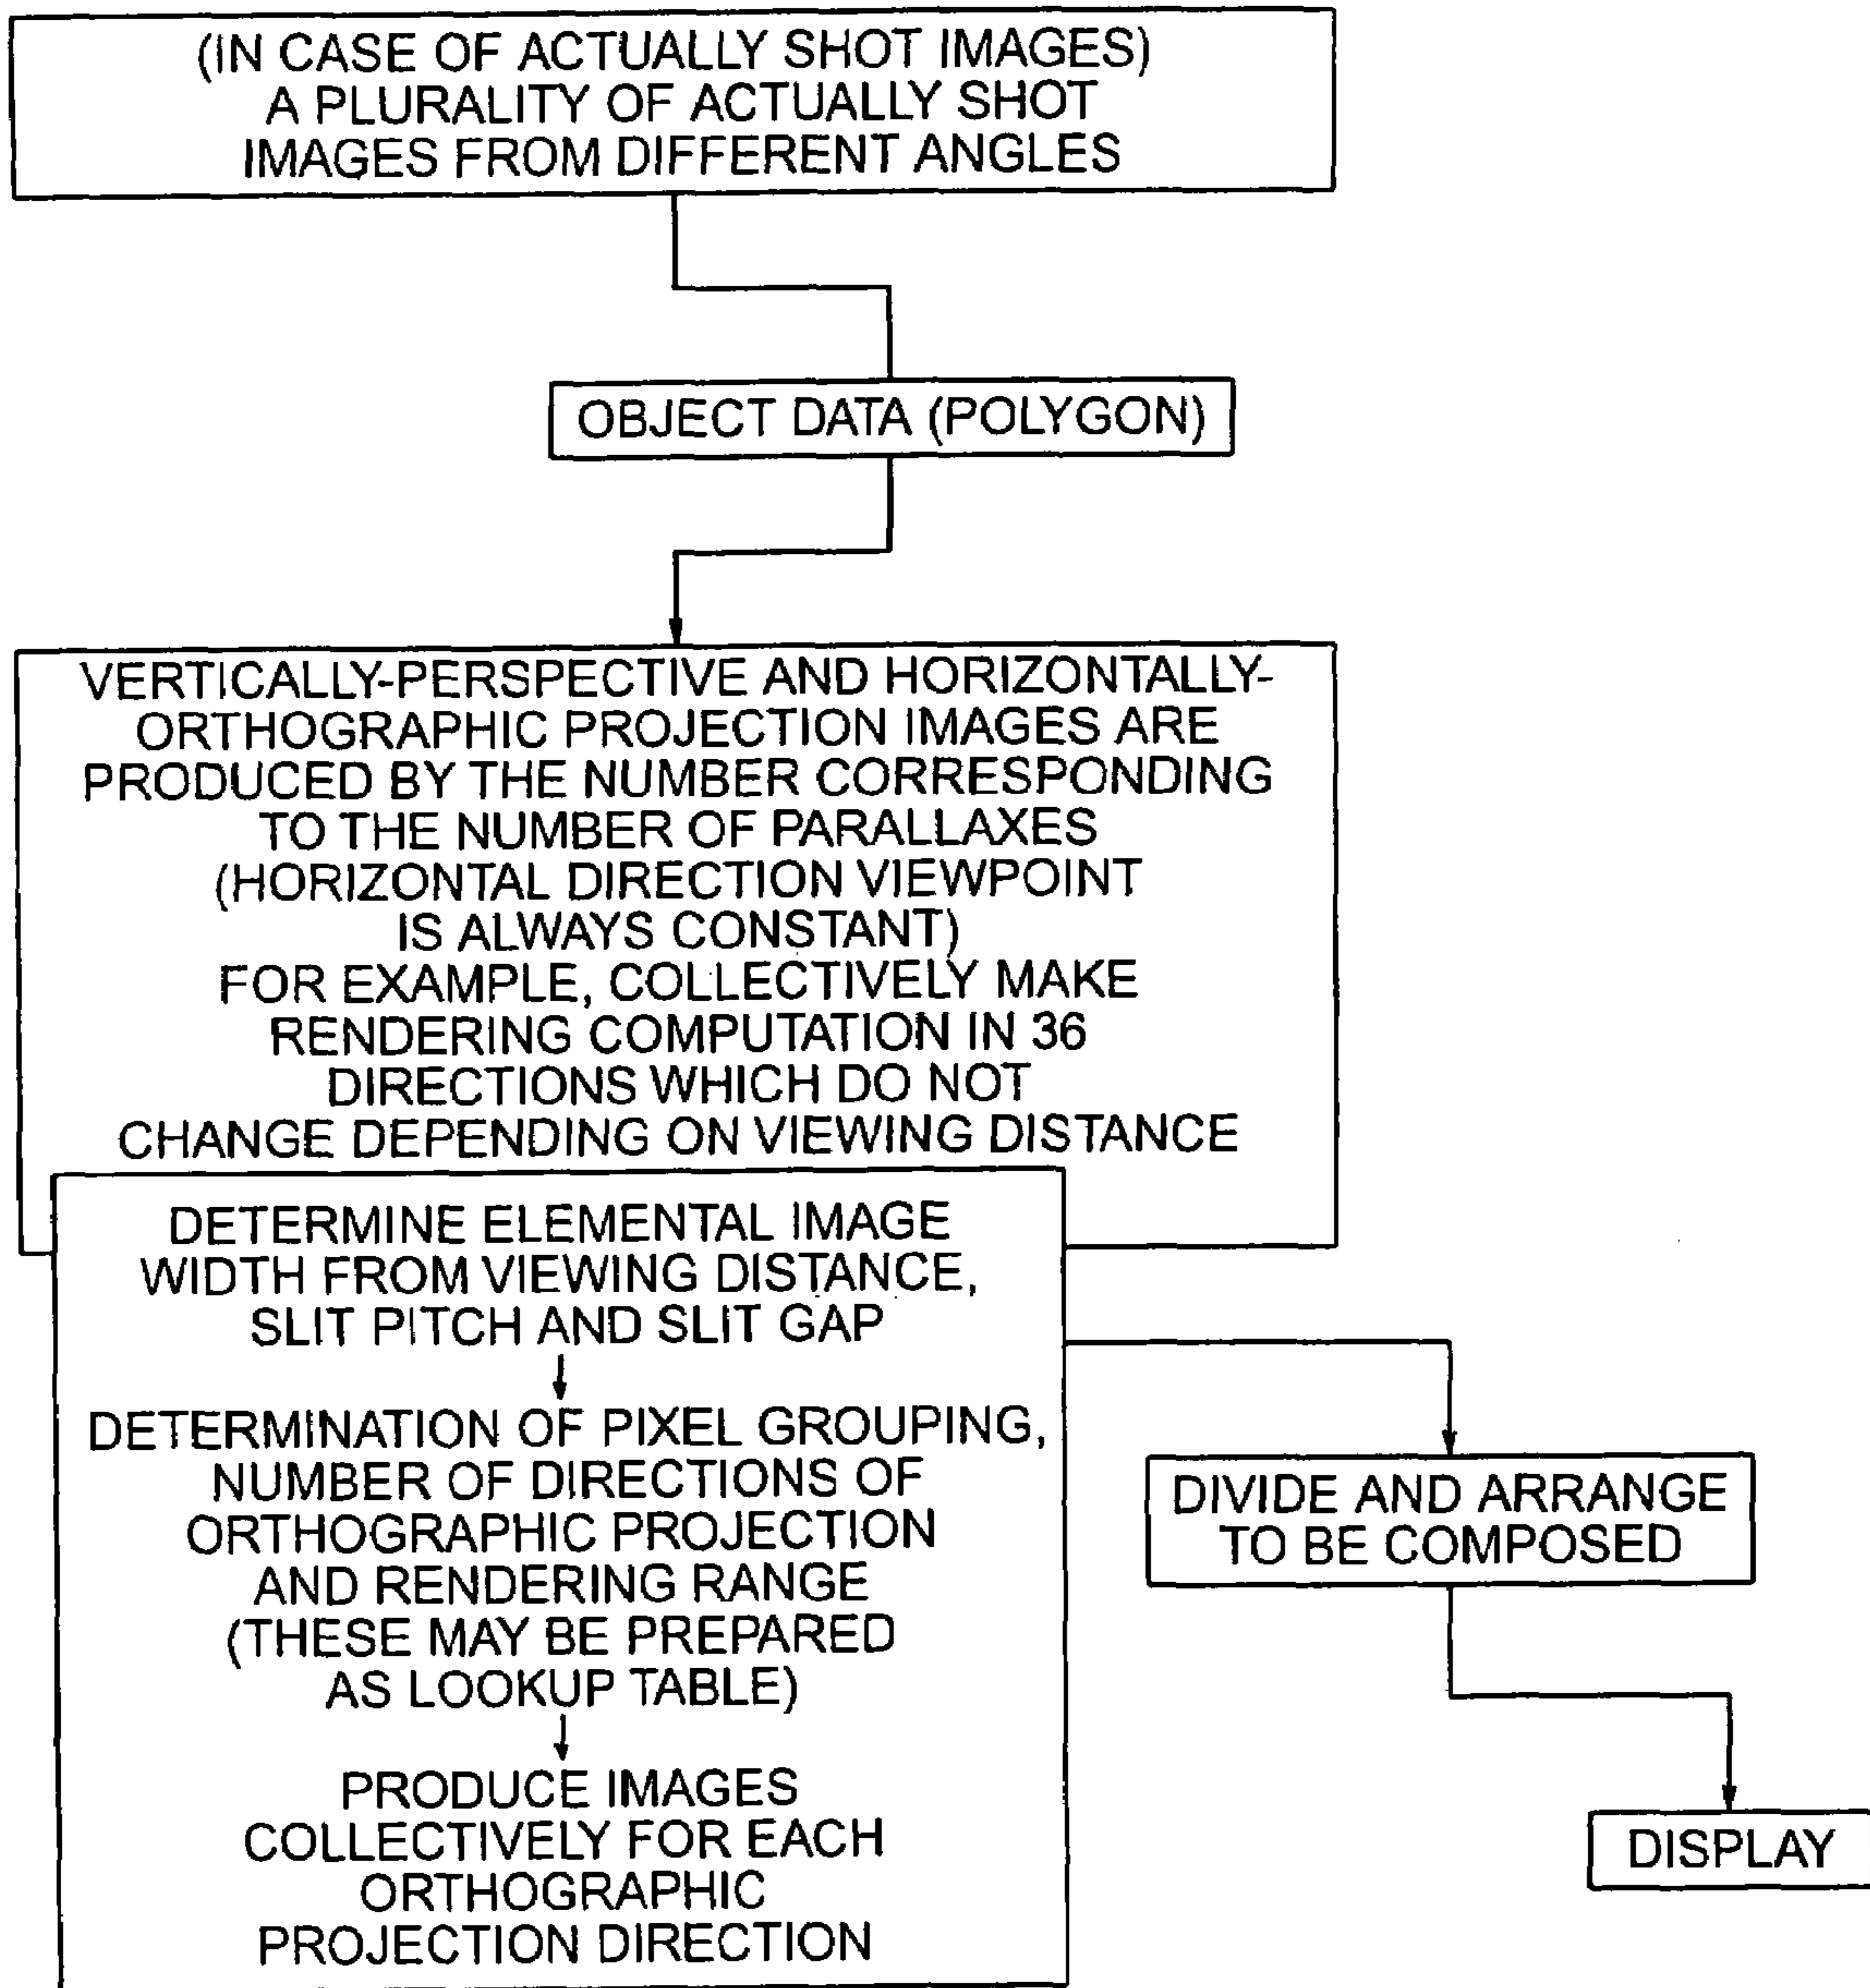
(IN CASE OF ACTUALLY SHOT IMAGES) A PLURALITY OF ACTUALLY SHOT IMAGES FROM DIFFERENT ANGLES

OBJECT DATA (POLYGON)

VERTICALLY-PERSPECTIVE AND HORIZONTALLY-ORTHOGRAPHIC PROJECTION IMAGES ARE PRODUCED BY THE NUMBER CORRESPONDING TO THE NUMBER OF PARALLAXES (HORIZONTAL DIRECTION VIEWPOINT IS ALWAYS CONSTANT)
FOR EXAMPLE, COLLECTIVELY MAKE RENDERING COMPUTATION IN 36 DIRECTIONS WHICH DO NOT CHANGE DEPENDING ON VIEWING DISTANCE

DETERMINE ELEMENTAL IMAGE WIDTH FROM VIEWING DISTANCE, SLIT PITCH AND SLIT GAP

DETERMINATION OF PIXEL GROUPING, NUMBER OF DIRECTIONS OF ORTHOGRAPHIC PROJECTION AND RENDERING RANGE (THESE MAY BE PREPARED AS LOOKUP TABLE)

PRODUCE IMAGES COLLECTIVELY FOR EACH ORTHOGRAPHIC PROJECTION DIRECTION

DIVIDE AND ARRANGE TO BE COMPOSED

DISPLAY